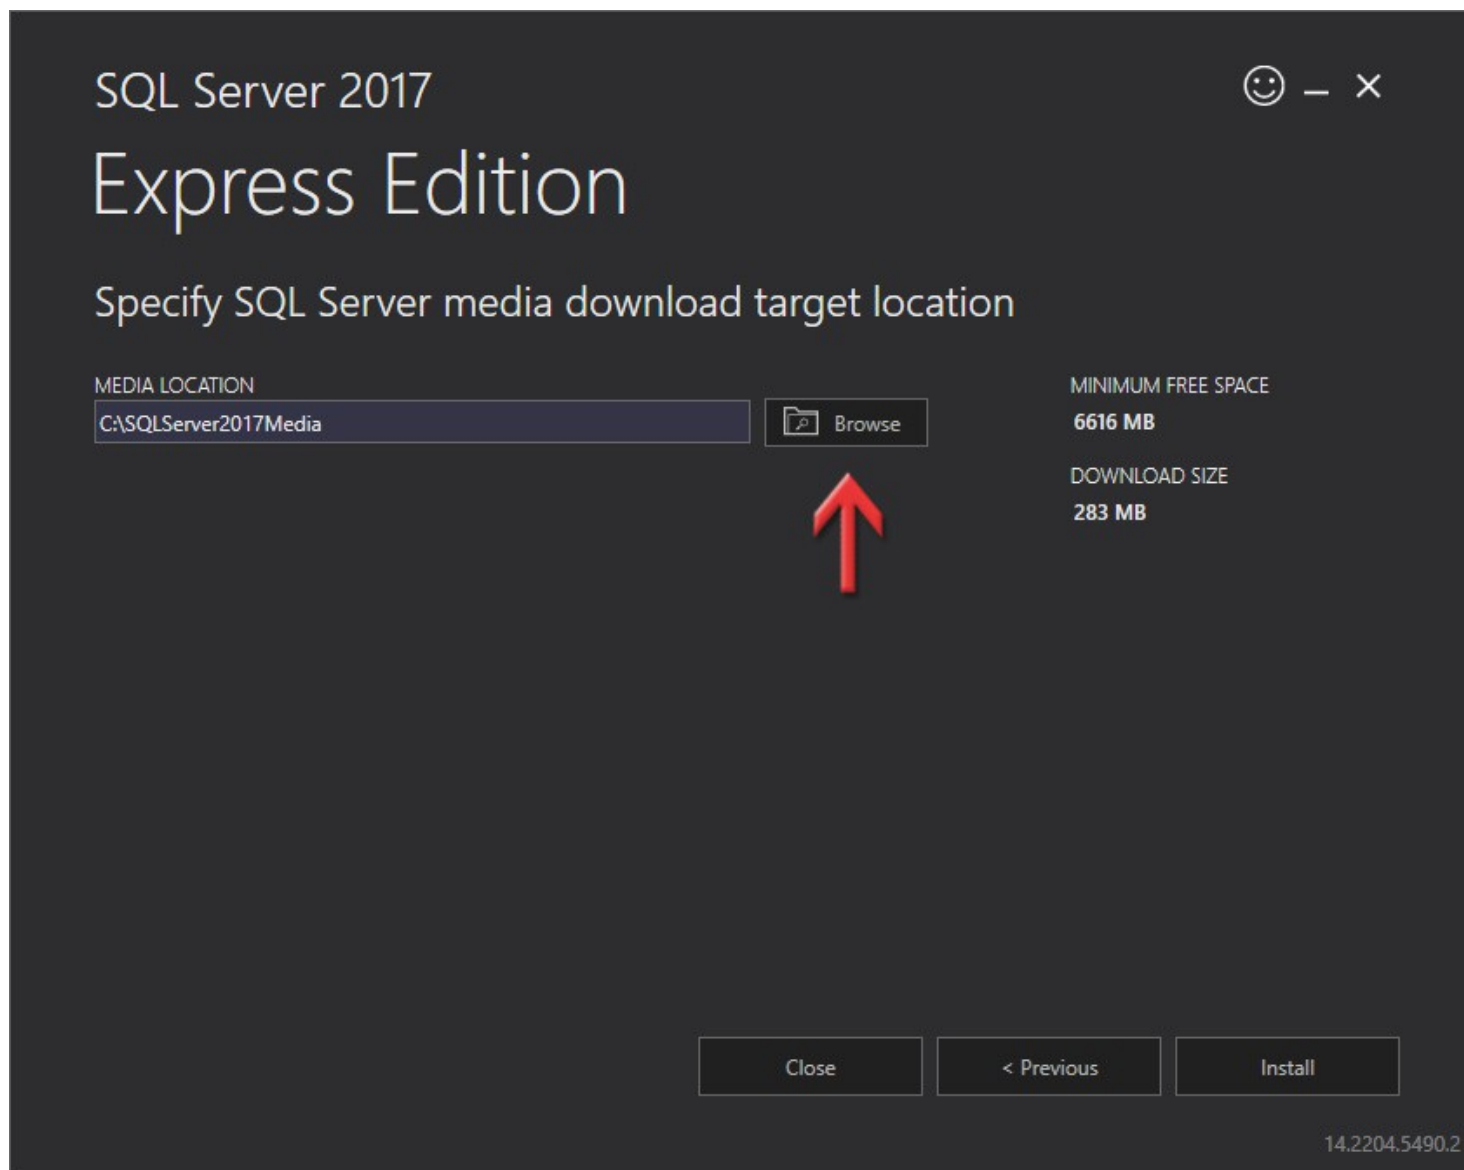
SQL Server 2017

Express Edition

Specify SQL Server media download target location

MEDIA LOCATION

C:\SQLServer2017Media

Browse

MINIMUM FREE SPACE

6616 MB

DOWNLOAD SIZE

283 MB

Close

< Previous

Install

14.2204.5490.2